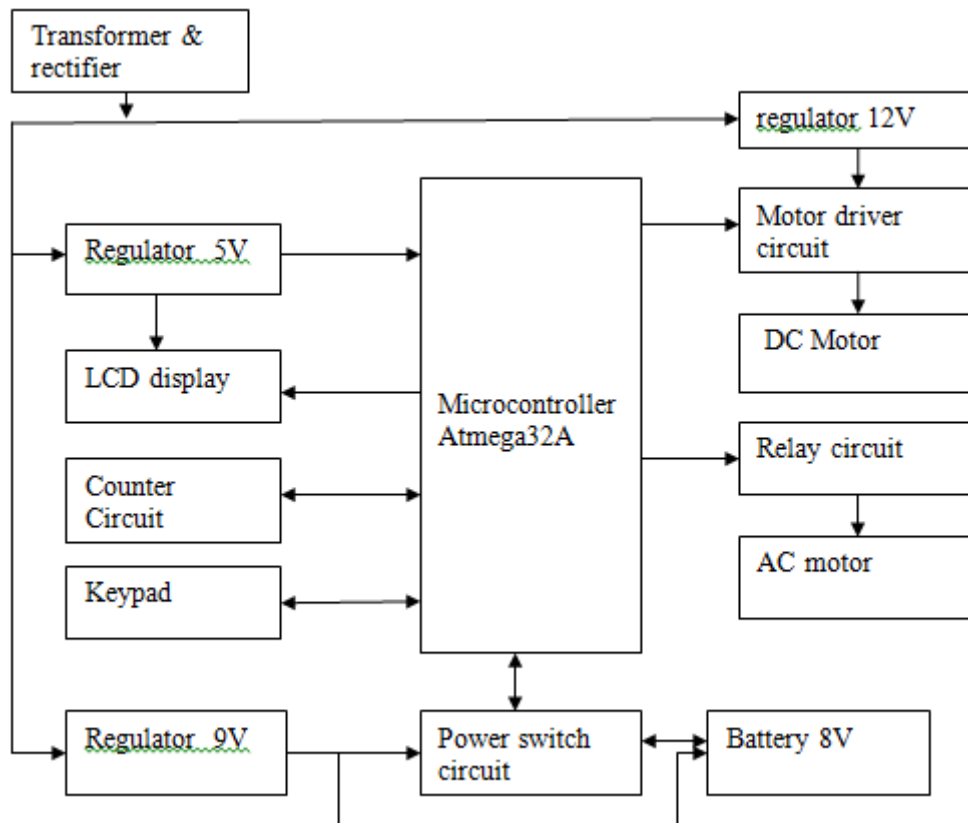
Transformer & rectifier

regulator 12V

Regulator 5V

Microcontroller Atmega32A

Motor driver circuit

DC Motor

LCD display

Relay circuit

Counter Circuit

AC motor

Keypad

Regulator 9V

Power switch circuit

Battery 8V